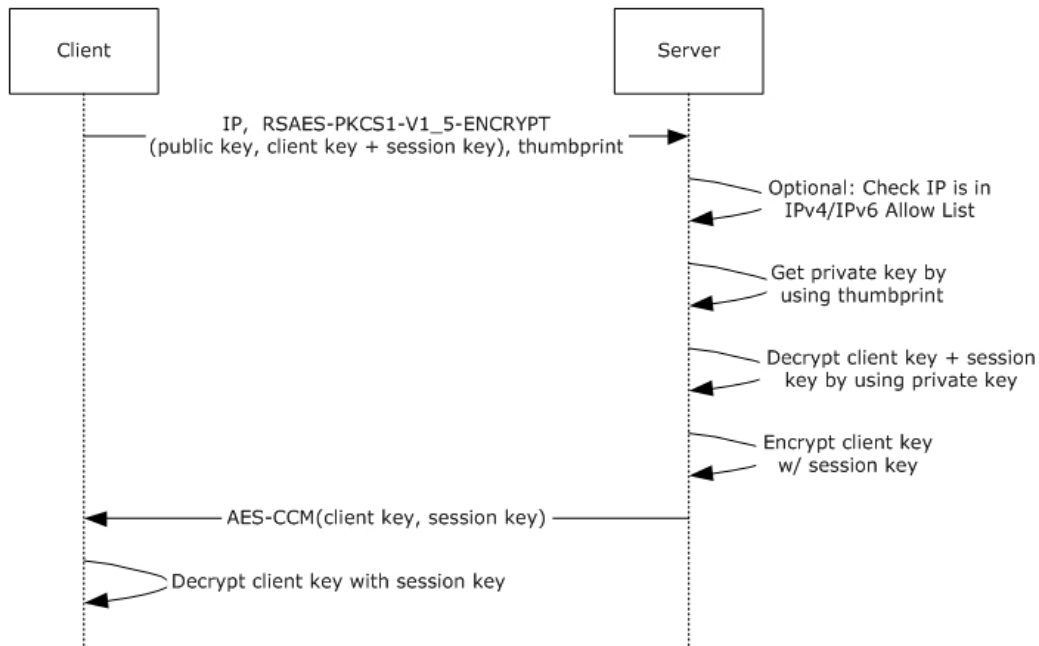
Client

Server

IP, RSAES-PKCS1-V1_5-ENCRYPT (public key, client key + session key), thumbprint

Optional: Check IP is in IPv4/IPv6 Allow List

Get private key by using thumbprint

Decrypt client key + session key by using private key

Encrypt client key w/ session key

AES-CCM(client key, session key)

Decrypt client key with session key